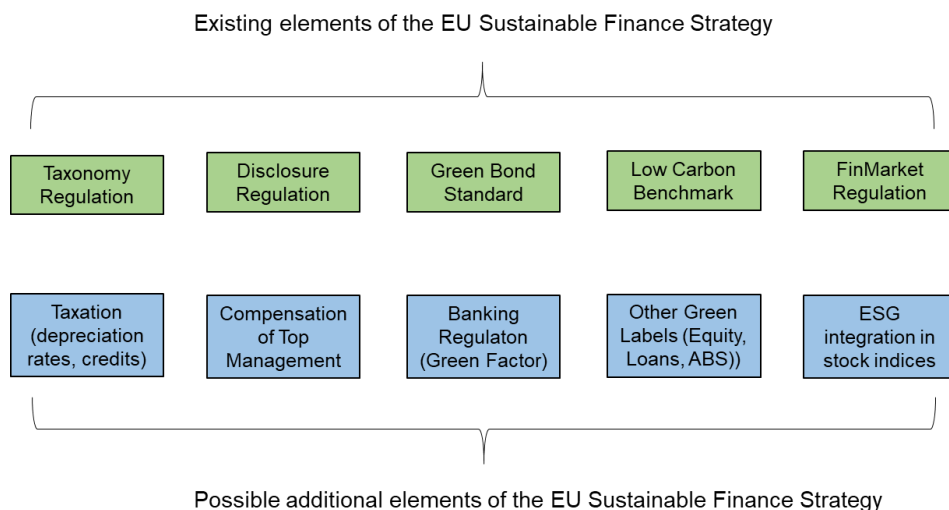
Existing elements of the EU Sustainable Finance Strategy

Taxonomy Regulation

Disclosure Regulation

Green Bond Standard

Low Carbon Benchmark

FinMarket Regulation

Taxation (depreciation rates, credits)

Compensation of Top Management

Banking Regulaton (Green Factor)

Other Green Labels (Equity, Loans, ABS))

ESG integration in stock indices

Possible additional elements of the EU Sustainable Finance Strategy